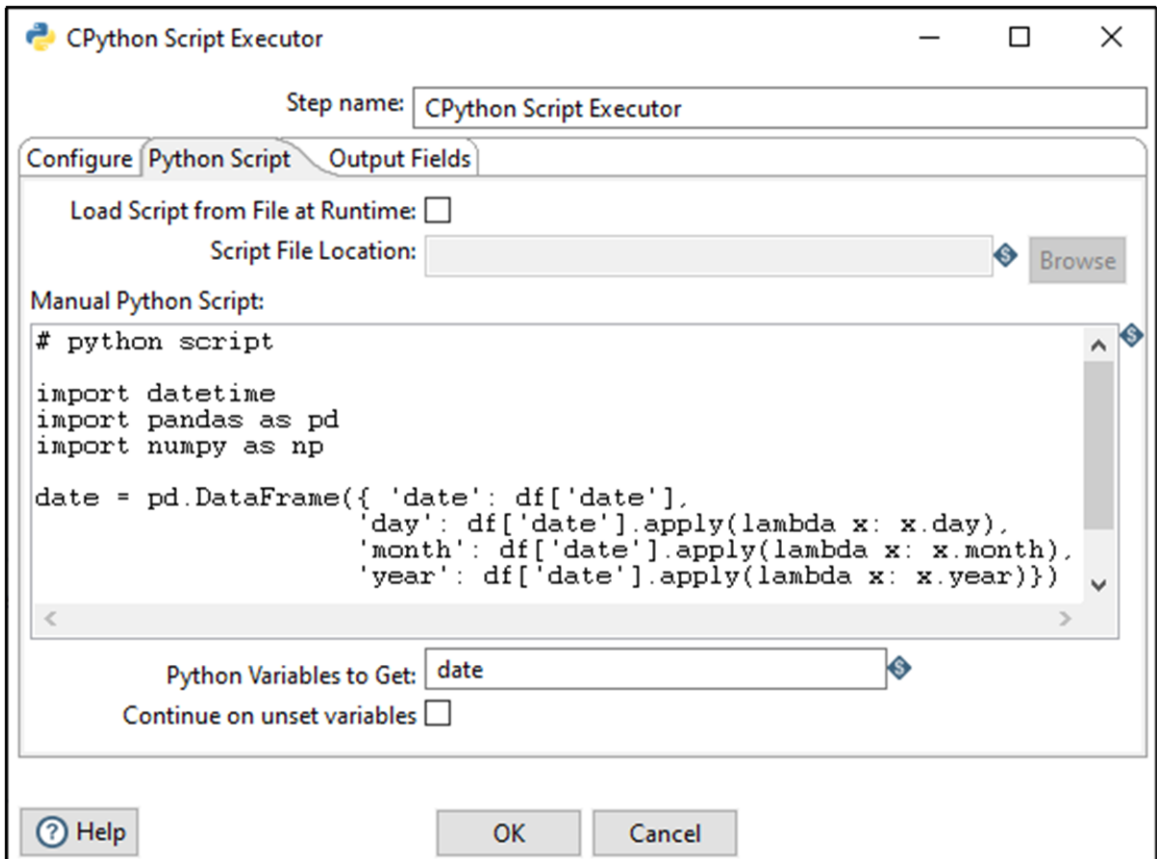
CPython Script Executor

Step name: CPython Script Executor

Configure | Python Script | Output Fields

Load Script from File at Runtime:

Script File Location:

Browse

Manual Python Script:

# python script

import datetime
import pandas as pd
import numpy as np

date = pd.DataFrame({ 'date': df['date'],
'day': df['date'].apply(lambda x: x.day),
'month': df['date'].apply(lambda x: x.month),
'year': df['date'].apply(lambda x: x.year)})

Python Variables to Get: date

Continue on unset variables

Help

OK

Cancel